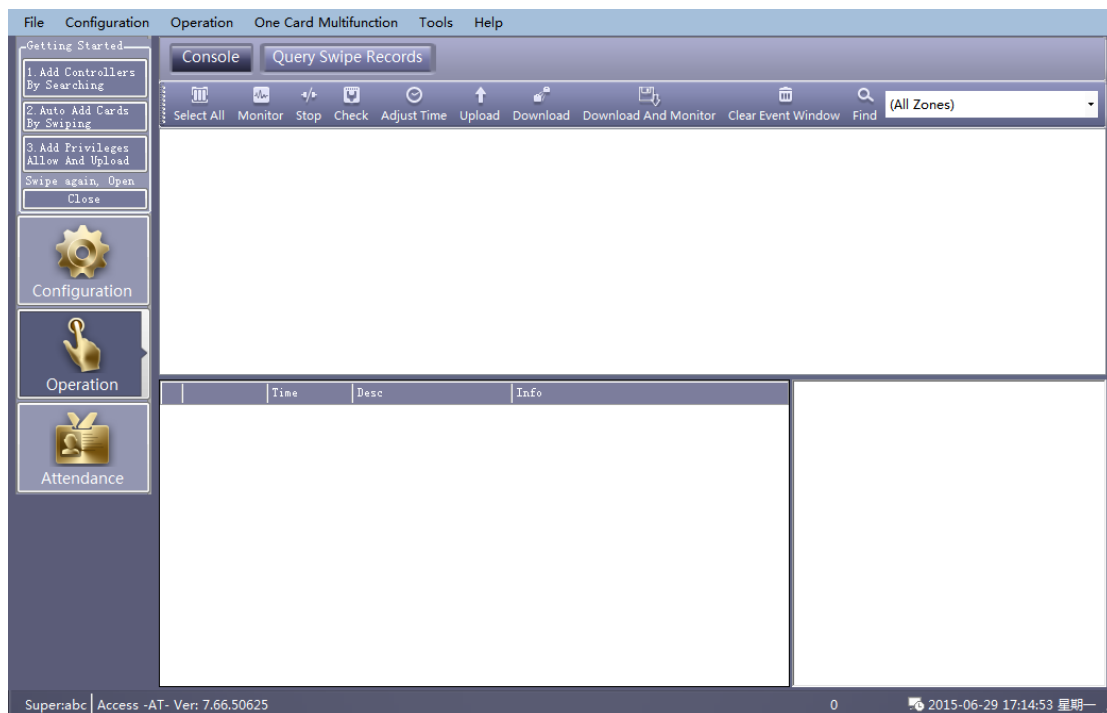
File Configuration Operation One Card Multifunction Tools Help

Getting Started
1. Add Controllers By Searching
2. Auto Add Cards By Swiping
3. Add Privileges Allow And Upload
Swipe again, Open
Close

Configuration
Operation
Attendance

Console Query Swipe Records

Select All Monitor Stop Check Adjust Time Upload Download Download And Monitor Clear Event Window Find (All Zones)

| | Time | Desc | Info |
|---|---|---|---|

Super:abc | Access -AT- Ver: 7.66.50625 0 2015-06-29 17:14:53 星期一